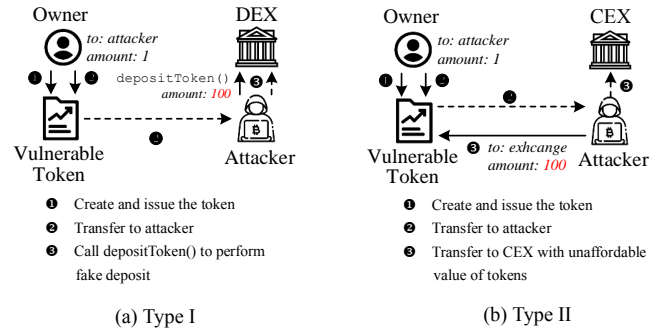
Owner

to: attacker
amount: 1

DEX

❶ ❷

depositToken()
amount: 100 ❸

❷

Vulnerable Token

Attacker

❶ Create and issue the token
❷ Transfer to attacker
❸ Call depositToken() to perform fake deposit

(a) Type I

Owner

to: attacker
amount: 1

CEX

❶ ❷

❷

❸

Vulnerable Token

❸ to: exhcange
amount: 100

Attacker

❶ Create and issue the token
❷ Transfer to attacker
❸ Transfer to CEX with unaffordable value of tokens

(b) Type II